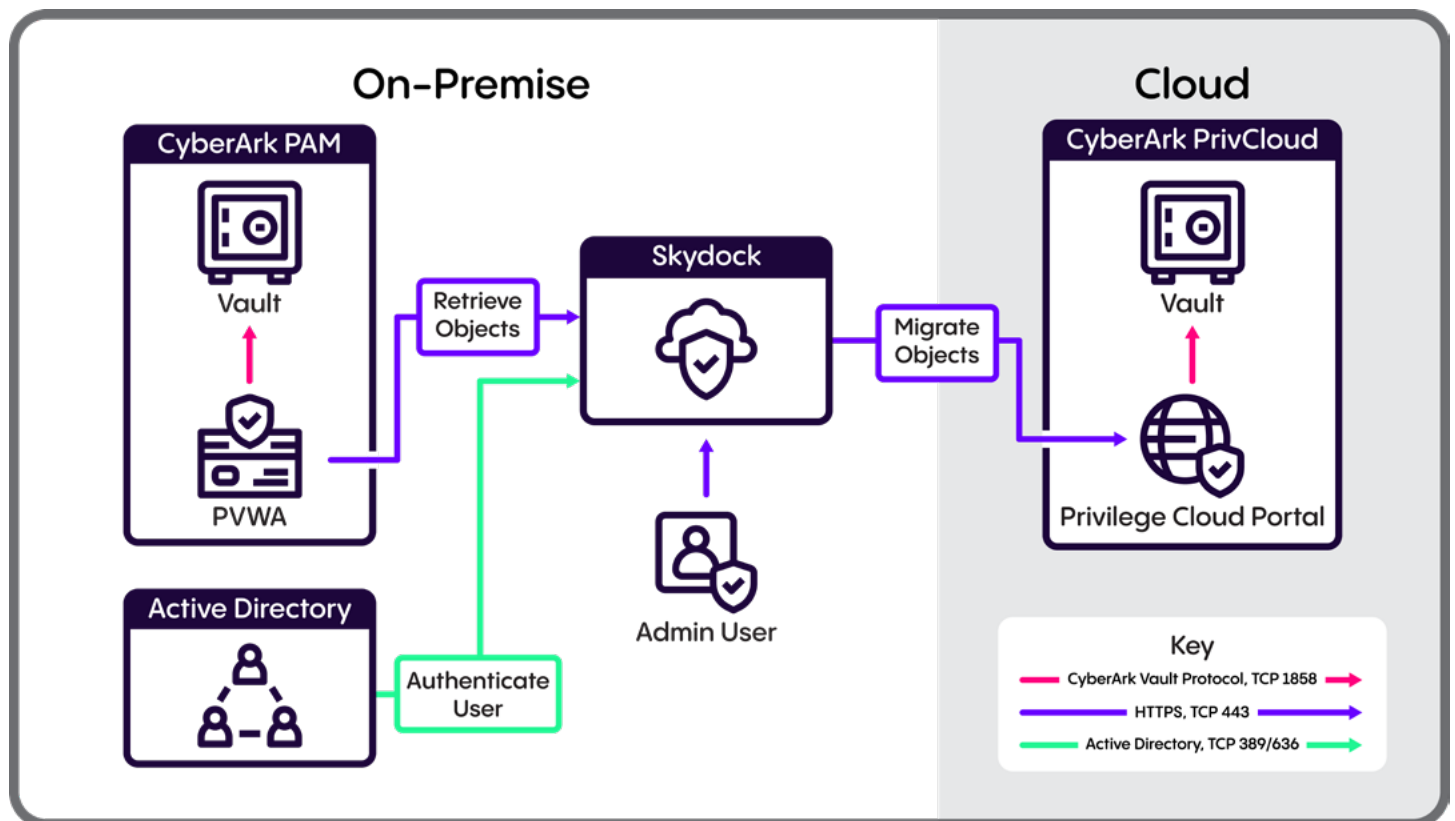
On-Premise

CyberArk PAM

Vault

PVWA

Retrieve Objects

Skydock

Admin User

Active Directory

Authenticate User

Migrate Objects

Cloud

CyberArk PrivCloud

Vault

Privilege Cloud Portal

Key

CyberArk Vault Protocol, TCP 1858

HTTPS, TCP 443

Active Directory, TCP 389/636